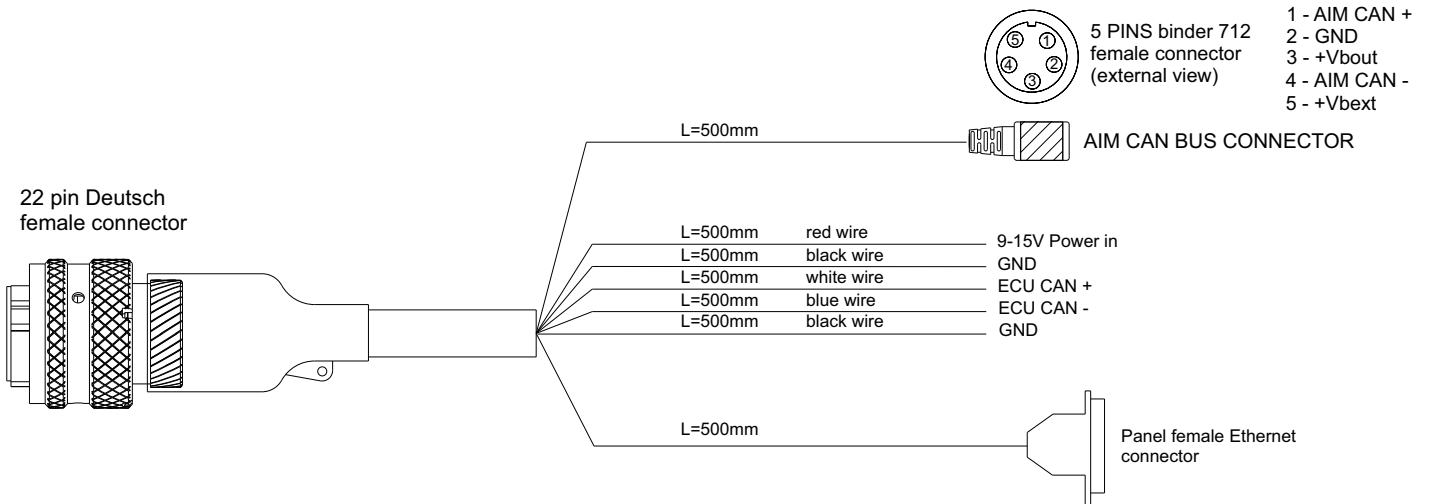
5 PINS binder 712 female connector (external view)

1 - AIM CAN +
2 - GND
3 - +Vbout
4 - AIM CAN -
5 - +Vbext

5 1 4 2 3

L=500mm

AIM CAN BUS CONNECTOR

22 pin Deutsch female connector

L=500mm red wire
L=500mm black wire
L=500mm white wire
L=500mm blue wire
L=500mm black wire

9-15V Power in
GND
ECU CAN +
ECU CAN -
GND

L=500mm

Panel female Ethernet connector